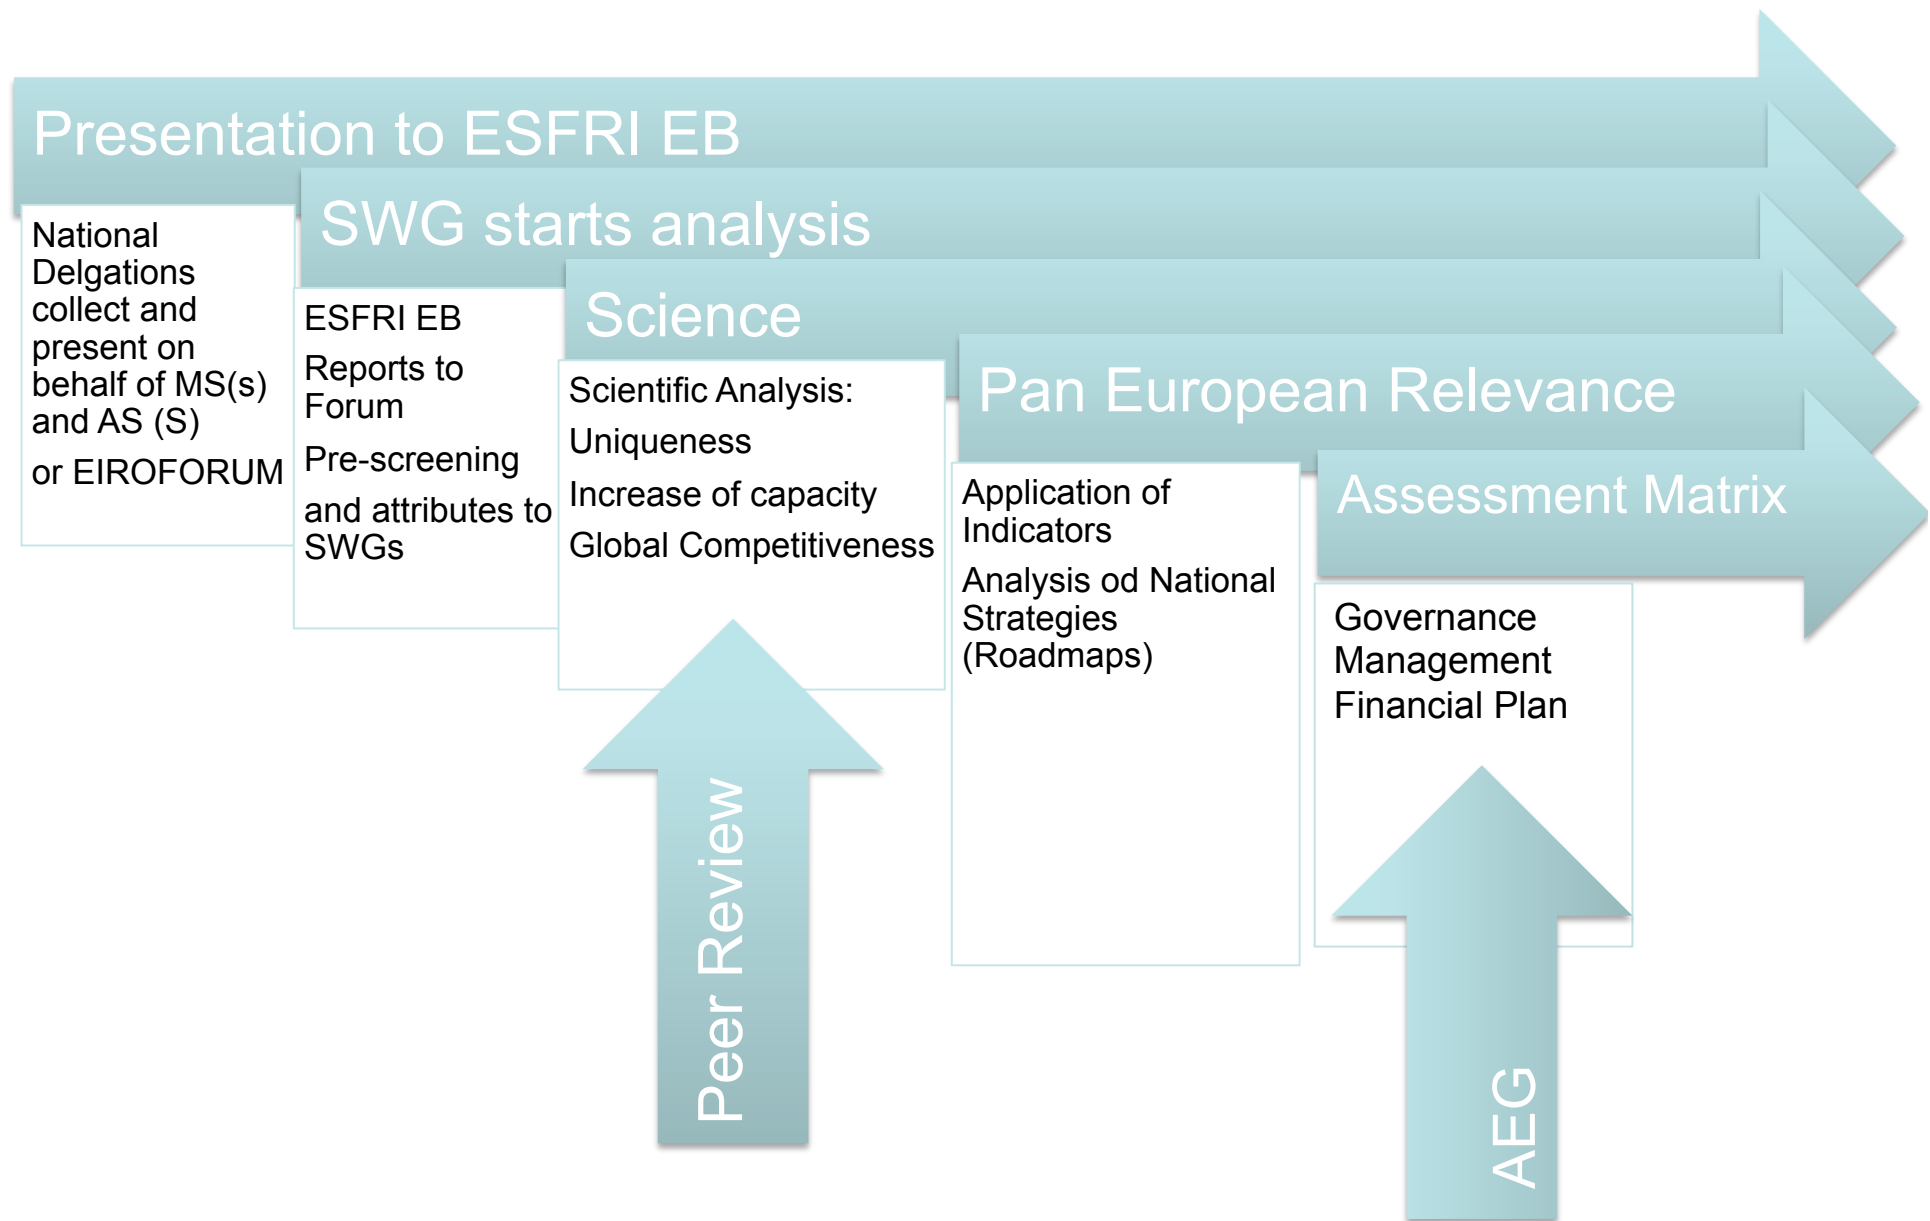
Presentation to ESFRI EB

National Delgations collect and present on behalf of MS(s) and AS (S)

or EIROFORUM

SWG starts analysis

ESFRI EB

Reports to Forum

Pre-screening

and attributes to SWGs

Science

Scientific Analysis:

Uniqueness

Increase of capacity

Global Competitiveness

Peer Review

Pan European Relevance

Application of Indicators

Analysis od National Strategies (Roadmaps)

Assessment Matrix

Governance
Management
Financial Plan

AEG